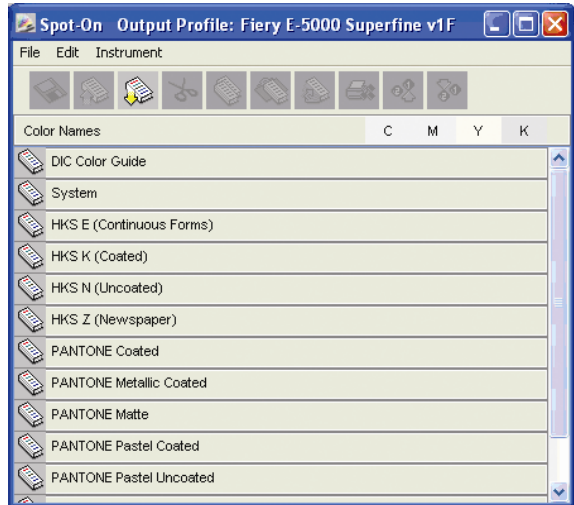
Spot-On Output Profile: Fiery E-5000 Superfine v1F

File Edit Instrument

| Color Names | C | M | Y | K |
|---|---|---|---|---|
| DIC Color Guide | | | | |
| System | | | | |
| HKS E (Continuous Forms) | | | | |
| HKS K (Coated) | | | | |
| HKS N (Uncoated) | | | | |
| HKS Z (Newspaper) | | | | |
| PANTONE Coated | | | | |
| PANTONE Metallic Coated | | | | |
| PANTONE Matte | | | | |
| PANTONE Pastel Coated | | | | |
| PANTONE Pastel Uncoated | | | | |